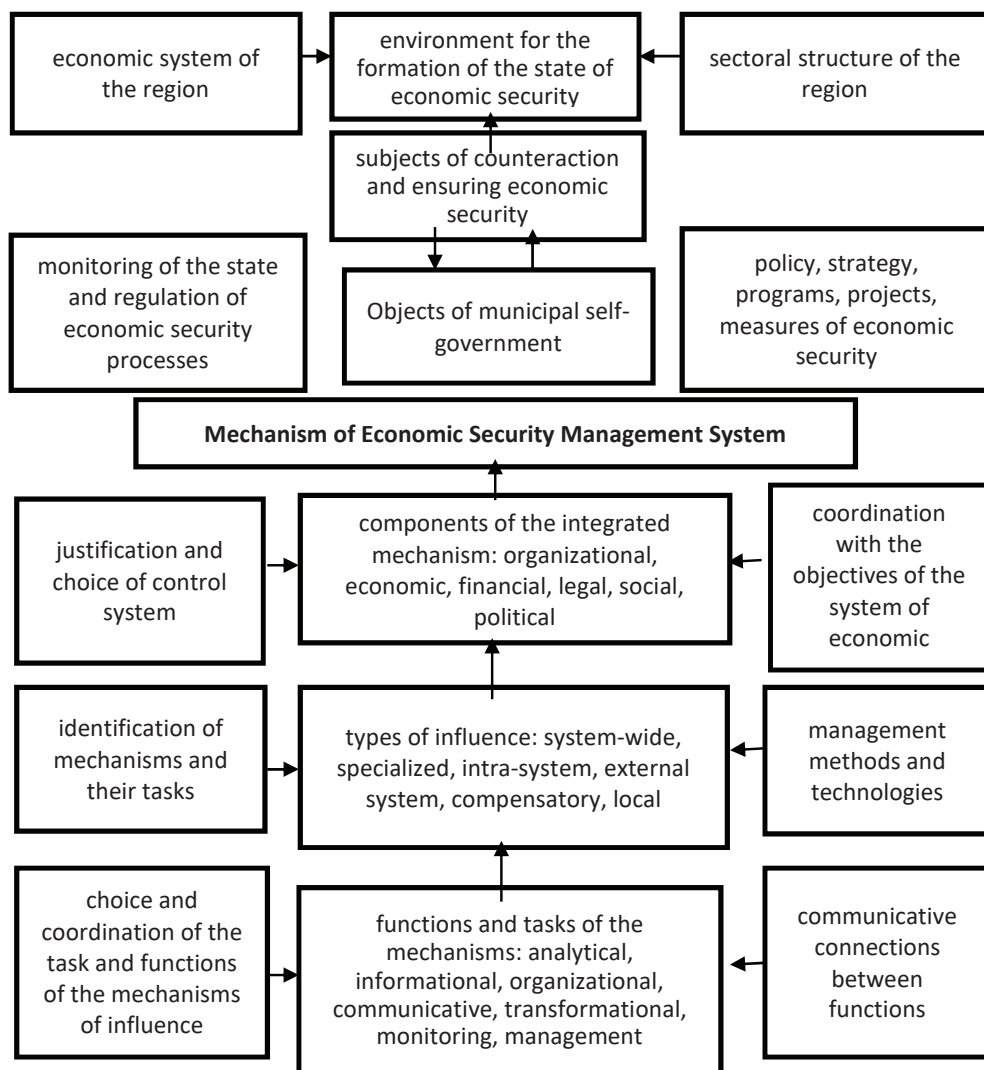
economic system of the region

environment for the formation of the state of economic security

sectoral structure of the region

subjects of counteraction and ensuring economic security

monitoring of the state and regulation of economic security processes

Objects of municipal self-government

policy, strategy, programs, projects, measures of economic security

**Mechanism of Economic Security Management System**

justification and choice of control system

components of the integrated mechanism: organizational, economic, financial, legal, social, political

coordination with the objectives of the system of economic

identification of mechanisms and their tasks

types of influence: system-wide, specialized, intra-system, external system, compensatory, local

management methods and technologies

choice and coordination of the task and functions of the mechanisms of influence

functions and tasks of the mechanisms: analytical, informational, organizational, communicative, transformational, monitoring, management

communicative connections between functions